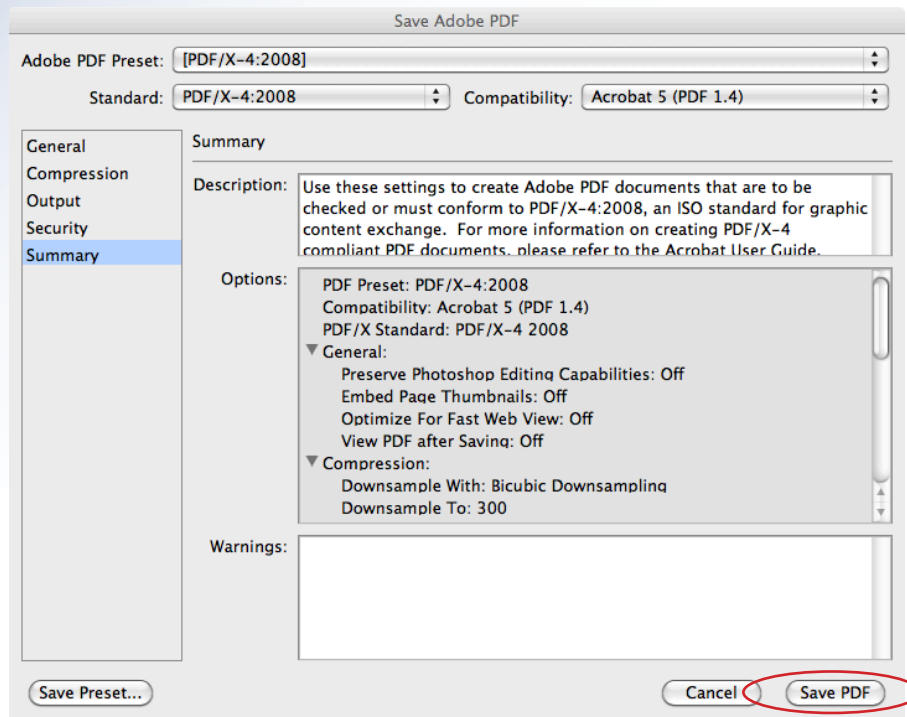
Save Adobe PDF

Adobe PDF Preset: [PDF/X-4:2008]

Standard: PDF/X-4:2008

Compatibility: Acrobat 5 (PDF 1.4)

General
Compression
Output
Security
Summary

Summary

Description: Use these settings to create Adobe PDF documents that are to be checked or must conform to PDF/X-4:2008, an ISO standard for graphic content exchange. For more information on creating PDF/X-4 compliant PDF documents, please refer to the Acrobat User Guide.

Options:
PDF Preset: PDF/X-4:2008
Compatibility: Acrobat 5 (PDF 1.4)
PDF/X Standard: PDF/X-4 2008
General:
Preserve Photoshop Editing Capabilities: Off
Embed Page Thumbnails: Off
Optimize For Fast Web View: Off
View PDF after Saving: Off
Compression:
Downsample With: Bicubic Downsampling
Downsample To: 300

Warnings:

Save Preset...

Cancel

Save PDF